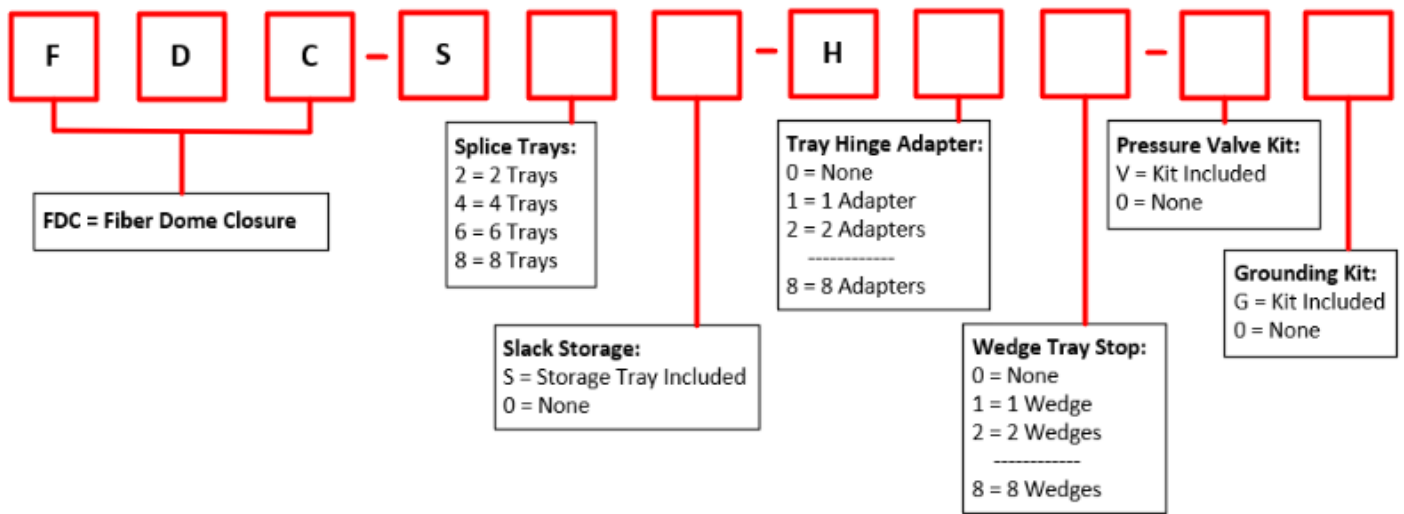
F D C – S – H – 

FDC = Fiber Dome Closure

Splice Trays:
2 = 2 Trays
4 = 4 Trays
6 = 6 Trays
8 = 8 Trays

Slack Storage:
S = Storage Tray Included
0 = None

Tray Hinge Adapter:
0 = None
1 = 1 Adapter
2 = 2 Adapters
------------
8 = 8 Adapters

Wedge Tray Stop:
0 = None
1 = 1 Wedge
2 = 2 Wedges
------------
8 = 8 Wedges

Pressure Valve Kit:
V = Kit Included
0 = None

Grounding Kit:
G = Kit Included
0 = None